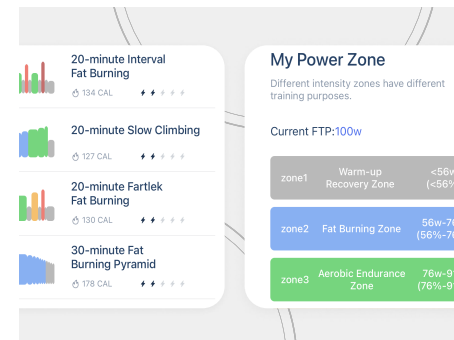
20-minute Interval Fat Burning
134 CAL

20-minute Slow Climbing
127 CAL

20-minute Fartlek Fat Burning
130 CAL

30-minute Fat Burning Pyramid
178 CAL

My Power Zone

Different intensity zones have different training purposes.

Current FTP:100w

| zone1 | Warm-up Recovery Zone | <56w (<56% |
|---|---|---|
| zone2 | Fat Burning Zone | 56w-7 (56%-7 |
| zone3 | Aerobic Endurance Zone | 76w-9 (76%-9 |